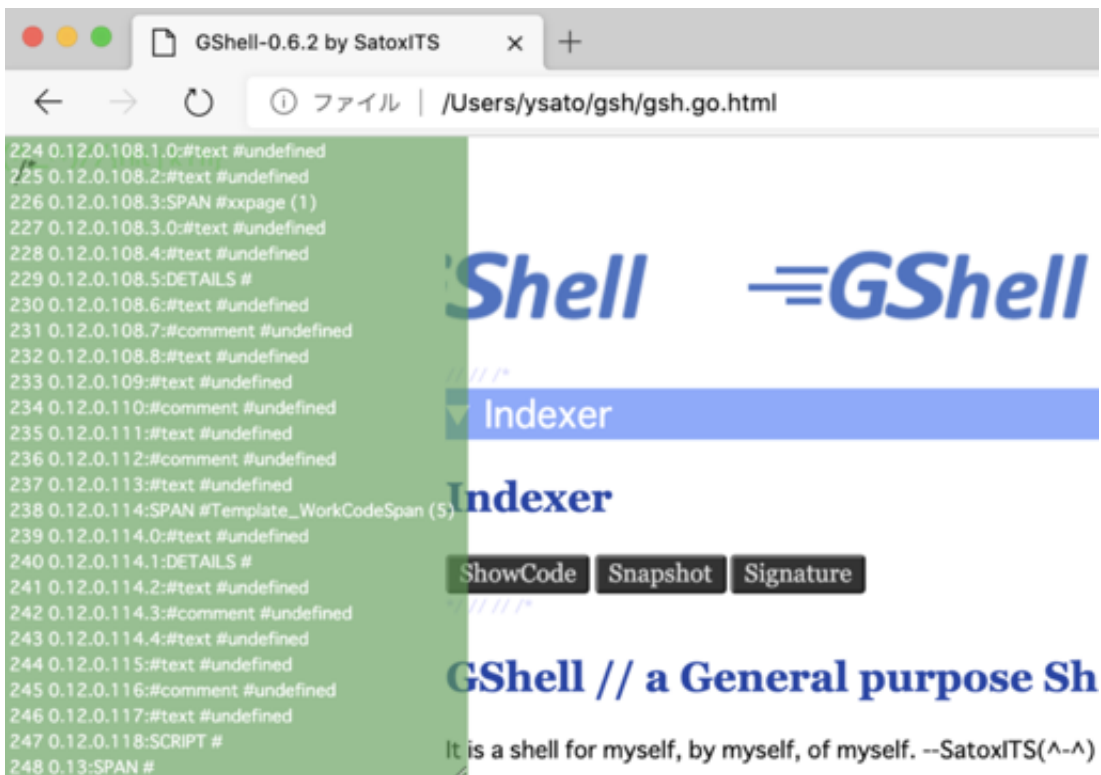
GShell-0.6.2 by SatoxITS ×  +

ⓘ ファイル | /Users/ysato/gsh/gsh.go.html

224 0.12.0.108.1.0:#text #undefined
225 0.12.0.108.2:#text #undefined
226 0.12.0.108.3:SPAN #xxpage (1)
227 0.12.0.108.3.0:#text #undefined
228 0.12.0.108.4:#text #undefined
229 0.12.0.108.5:DETAILS #
230 0.12.0.108.6:#text #undefined
231 0.12.0.108.7:#comment #undefined
232 0.12.0.108.8:#text #undefined
233 0.12.0.109:#text #undefined
234 0.12.0.110:#comment #undefined
235 0.12.0.111:#text #undefined
236 0.12.0.112:#comment #undefined
237 0.12.0.113:#text #undefined
238 0.12.0.114:SPAN #Template_WorkCodeSpan (5)
239 0.12.0.114.0:#text #undefined
240 0.12.0.114.1:DETAILS #
241 0.12.0.114.2:#text #undefined
242 0.12.0.114.3:#comment #undefined
243 0.12.0.114.4:#text #undefined
244 0.12.0.115:#text #undefined
245 0.12.0.116:#comment #undefined
246 0.12.0.117:#text #undefined
247 0.12.0.118:SCRIPT #
248 0.13:SPAN #

Shell GShell

Indexer

Indexer

ShowCode Snapshot Signature

GShell // a General purpose Sh

It is a shell for myself, by myself, of myself. --SatoxITS(^-^)